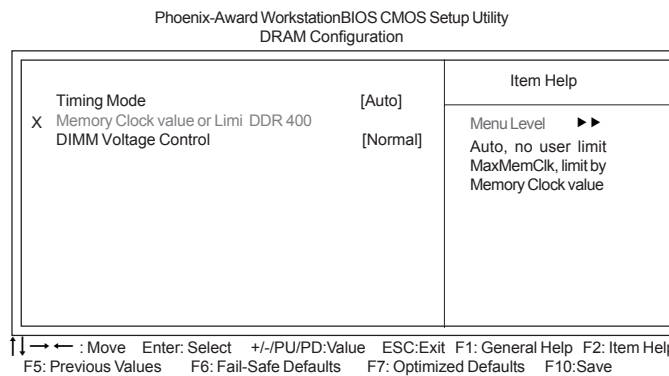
Phoenix-Award WorkstationBIOS CMOS Setup Utility
DRAM Configuration

Timing Mode [Auto]
X Memory Clock value or Limi DDR 400
DIMM Voltage Control [Normal]

Item Help

Menu Level ►►
Auto, no user limit MaxMemClk, limit by Memory Clock value

↑↓→← : Move Enter: Select +/-/PU/PD:Value ESC:Exit F1: General Help F2: Item Help
F5: Previous Values F6: Fail-Safe Defaults F7: Optimized Defaults F10:Save